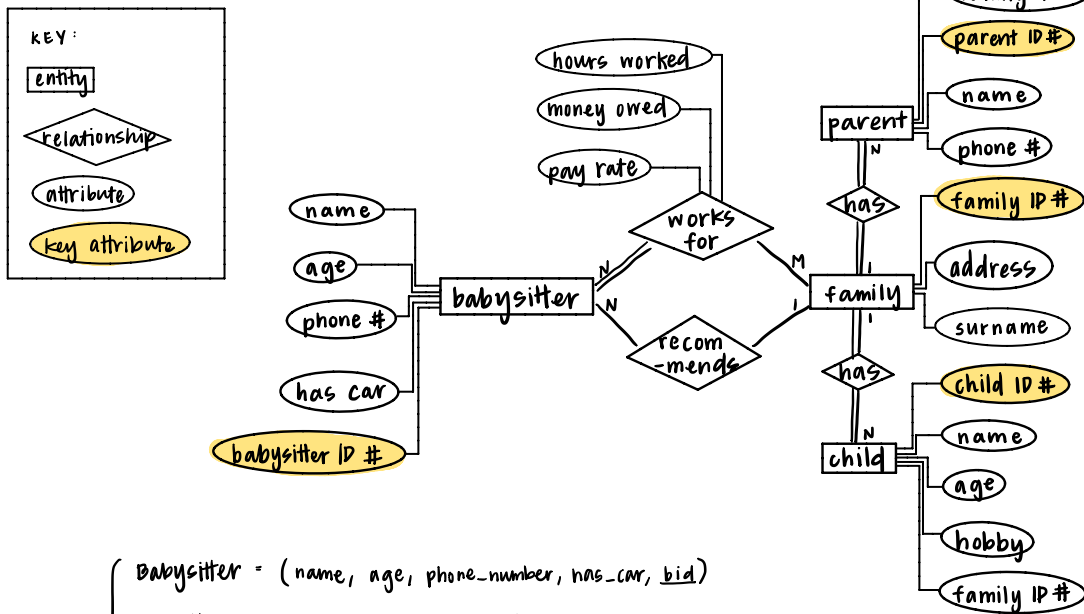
KEY:
entity
relationship
attribute
key attribute

hours worked
money owed
pay rate
works for
name
age
phone #
has car
babysitter ID #
babysitter
N
N
M
1
recom-mends
parent
parent ID #
name
phone #
N
has
1
family ID #
family
address
surname
1
has
N
child ID #
child
name
age
hobby
family ID #

Babysitter = (name, age, phone_number, has_car, bid)